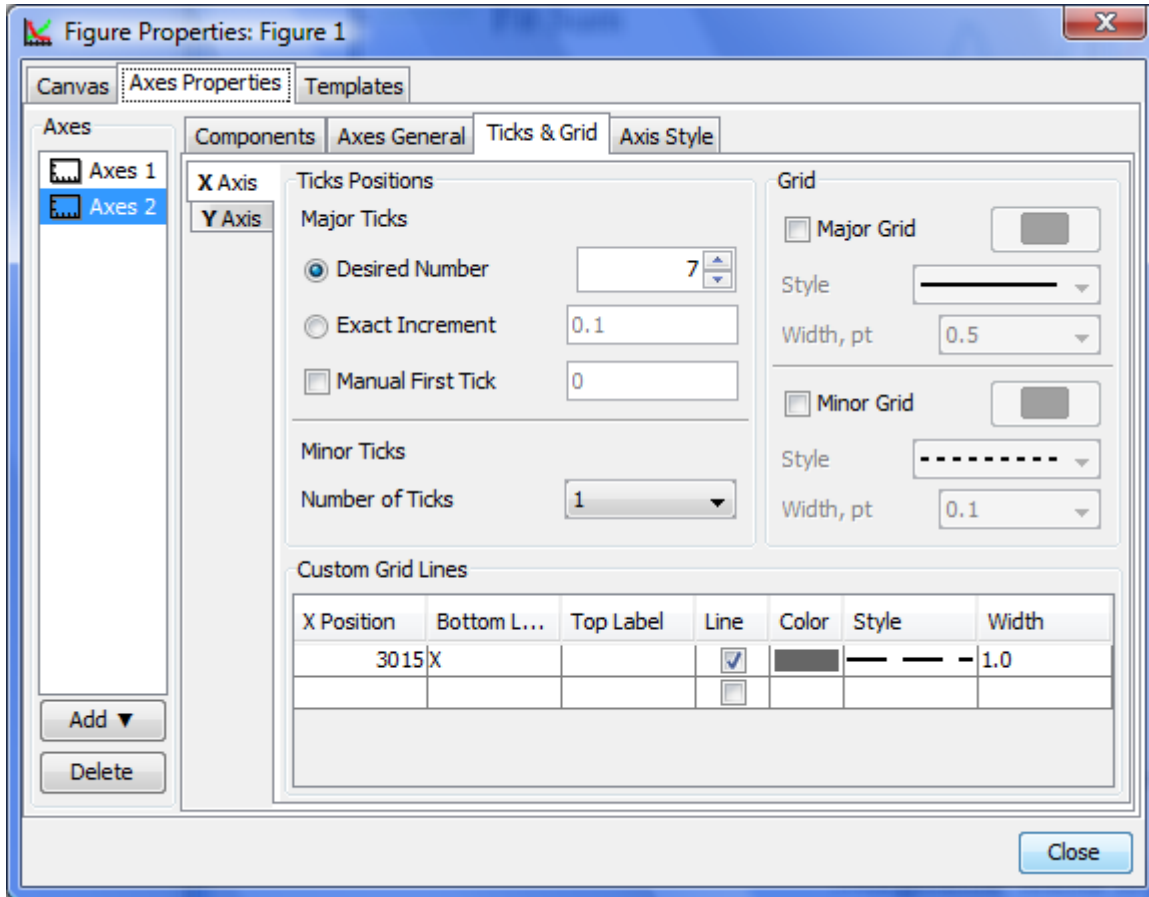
Figure Properties: Figure 1

Canvas | Axes Properties | Templates

Axes
Axes 1
Axes 2

Add ▼
Delete

Components | Axes General | Ticks & Grid | Axis Style

X Axis
Y Axis

Ticks Positions
Major Ticks
Desired Number 7
Exact Increment 0.1
Manual First Tick 0

Minor Ticks
Number of Ticks 1

Grid
Major Grid
Style
Width, pt 0.5

Minor Grid
Style
Width, pt 0.1

Custom Grid Lines

| X Position | Bottom L... | Top Label | Line | Color | Style | Width |
|---|---|---|---|---|---|---|
| 3015 | X | | ☑ | | | 1.0 |
| | | | ☐ | | | |

Close